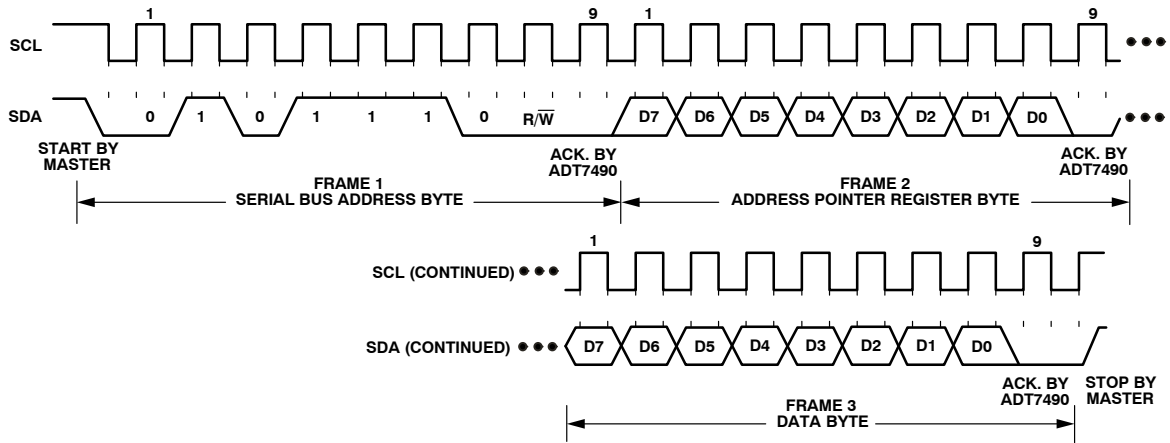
1

9

1

9

SCL

SDA

0

1

0

1

1

1

0

$R/\overline{W}$

D7

D6

D5

D4

D3

D2

D1

D0

START BY MASTER

ACK. BY ADT7490

ACK. BY ADT7490

FRAME 1
SERIAL BUS ADDRESS BYTE

FRAME 2
ADDRESS POINTER REGISTER BYTE

1

9

SCL (CONTINUED)

SDA (CONTINUED)

D7

D6

D5

D4

D3

D2

D1

D0

ACK. BY ADT7490

STOP BY MASTER

FRAME 3
DATA BYTE